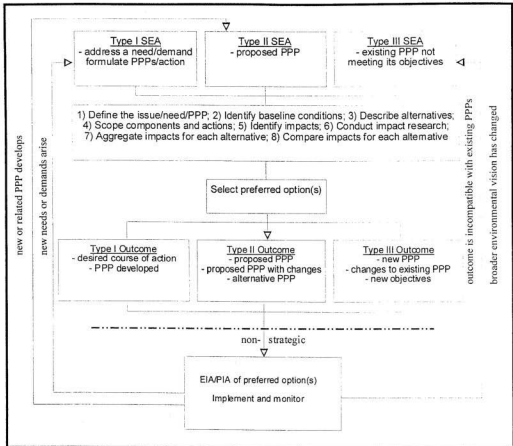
Type I SEA
- address a need/demand formulate PPPs/action

Type II SEA
- proposed PPP

Type III SEA
- existing PPP not meeting its objectives

1) Define the issue/need/PPP; 2) Identify baseline conditions; 3) Describe alternatives; 4) Scope components and actions; 5) Identify impacts; 6) Conduct impact research; 7) Aggregate impacts for each alternative; 8) Compare impacts for each alternative

Select preferred option(s)

Type I Outcome
- desired course of action
- PPP developed

Type II Outcome
- proposed PPP
- proposed PPP with changes
- alternative PPP

Type III Outcome
- new PPP
- changes to existing PPP
- new objectives

non- strategic

EIA/PIA of preferred option(s)

Implement and monitor

new or related PPP develops

new needs or demands arise

outcome is incompatible with existing PPPs

broader environmental vision has changed